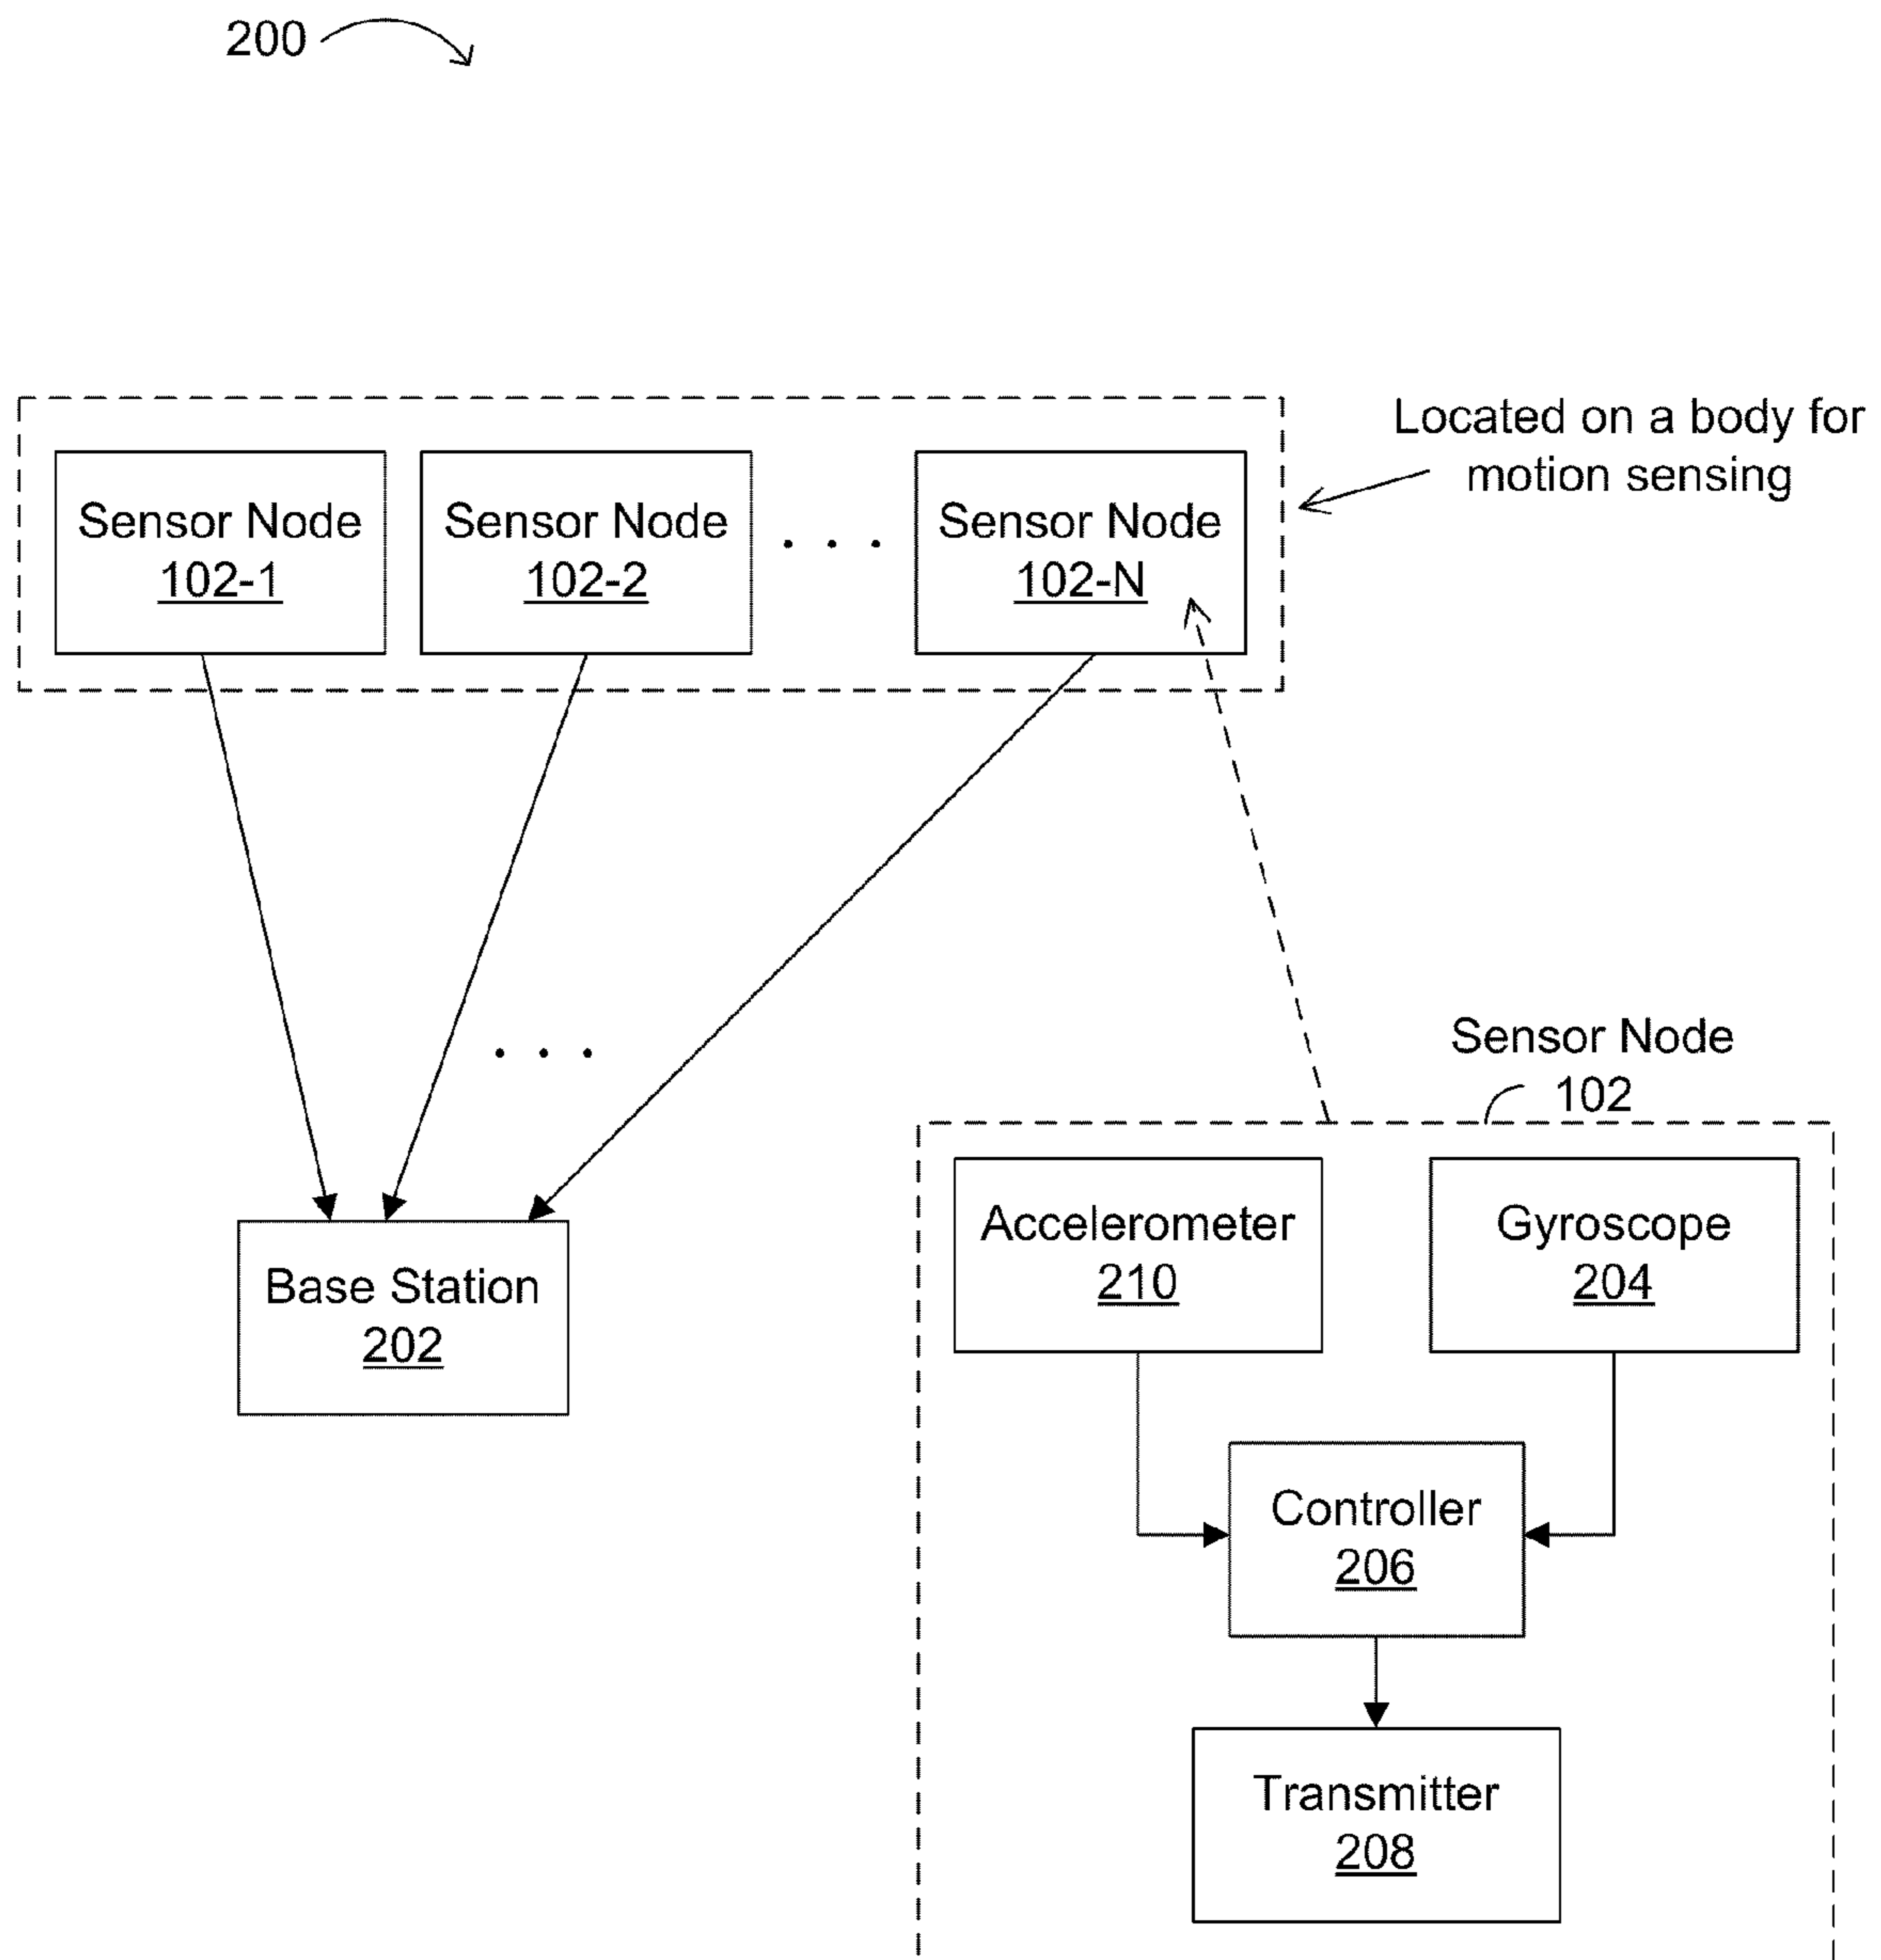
200

Located on a body for motion sensing

Sensor Node
102-1

Sensor Node
102-2

. . .

Sensor Node
102-N

. . .

Base Station
202

Sensor Node
102

Accelerometer
210

Gyroscope
204

Controller
206

Transmitter
208